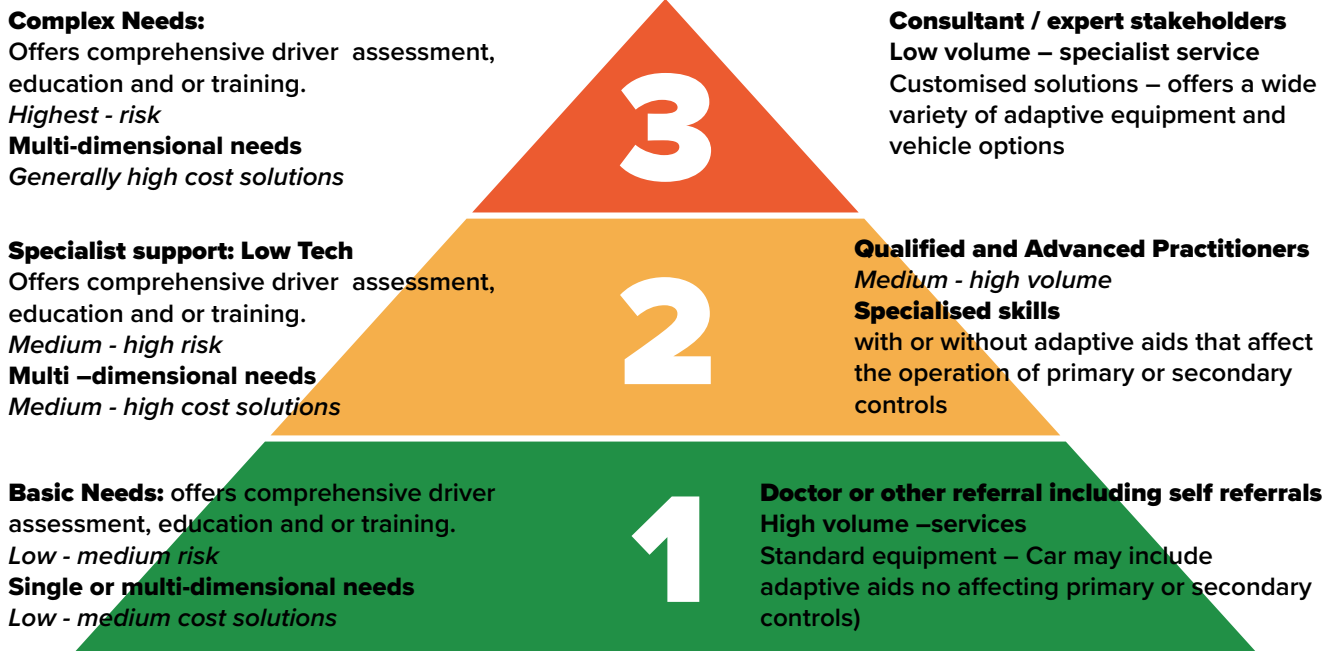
Complex Needs:
Offers comprehensive driver assessment, education and or training.
*Highest - risk*
Multi-dimensional needs
*Generally high cost solutions*

3

Consultant / expert stakeholders
Low volume – specialist service
Customised solutions – offers a wide variety of adaptive equipment and vehicle options

Specialist support: Low Tech
Offers comprehensive driver assessment, education and or training.
*Medium - high risk*
Multi –dimensional needs
*Medium - high cost solutions*

2

Qualified and Advanced Practitioners
*Medium - high volume*
Specialised skills
with or without adaptive aids that affect the operation of primary or secondary controls

Basic Needs: offers comprehensive driver assessment, education and or training.
*Low - medium risk*
Single or multi-dimensional needs
*Low - medium cost solutions*

1

Doctor or other referral including self referrals
High volume –services
Standard equipment – Car may include adaptive aids no affecting primary or secondary controls)